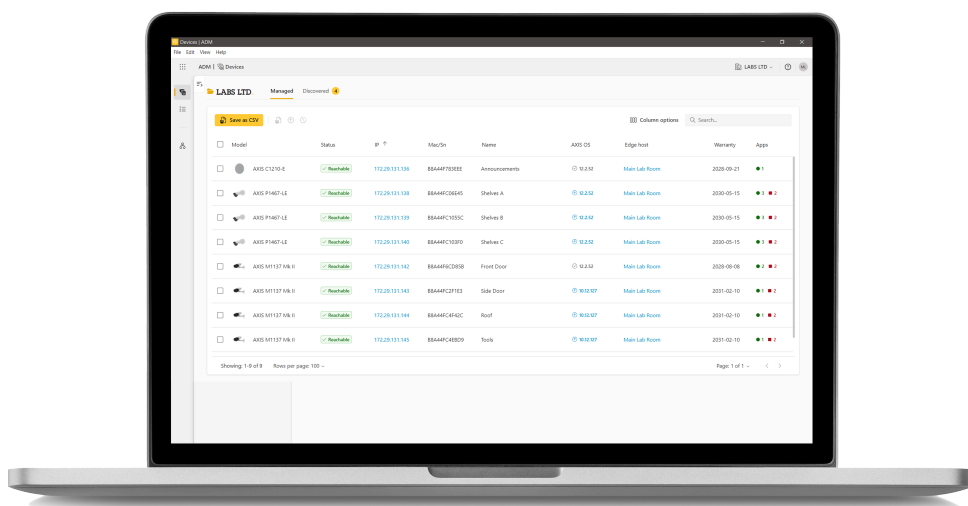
Devices | ADM
File Edit View Help
ADM | Devices
LABS LTD
LABS LTD
Managed Discovered 4
Save as CSV
Column options
Search...

| Model | Status | IP ↑ | Mac/Sn | Name | AXIS OS | Edge host | Warranty | Apps |
|---|---|---|---|---|---|---|---|---|
| AXIS C1210-E | Reachable | 172.29.131.136 | B8A44F783EEE | Announcements | 12.2.52 | Main Lab Room | 2026-09-21 | 1 |
| AXIS P1467-LE | Reachable | 172.29.131.138 | B8A44FC0EE45 | Shelves A | 12.2.52 | Main Lab Room | 2030-05-15 | 3 2 |
| AXIS P1467-LE | Reachable | 172.29.131.139 | B8A44FC1055C | Shelves B | 12.2.52 | Main Lab Room | 2030-05-15 | 3 2 |
| AXIS P1467-LE | Reachable | 172.29.131.140 | B8A44FC103F0 | Shelves C | 12.2.52 | Main Lab Room | 2030-05-15 | 3 2 |
| AXIS M1137 Mk II | Reachable | 172.29.131.142 | B8A44F6CD85B | Front Door | 12.2.52 | Main Lab Room | 2028-08-08 | 2 2 |
| AXIS M1137 Mk II | Reachable | 172.29.131.143 | B8A44FC2F1E3 | Side Door | 10.12.127 | Main Lab Room | 2031-02-10 | 1 2 |
| AXIS M1137 Mk II | Reachable | 172.29.131.144 | B8A44FC4F42C | Roof | 10.12.127 | Main Lab Room | 2031-02-10 | 1 2 |
| AXIS M1137 Mk II | Reachable | 172.29.131.145 | B8A44FC4EBD9 | Tools | 10.12.127 | Main Lab Room | 2031-02-10 | 1 2 |

Showing: 1-9 of 9 Rows per page: 100
Page: 1 of 1